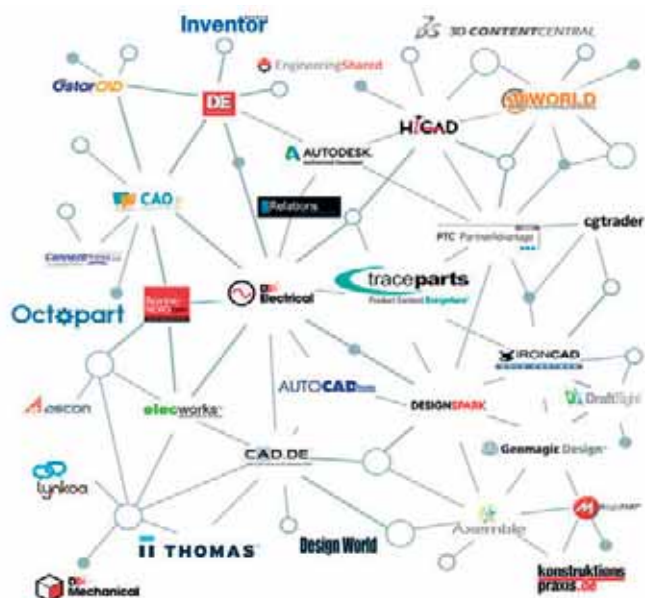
Inventor

3D CONTENTCENTRAL

EngineeringShared

OstorCAD

DE

WORLD

HiCAD

AUTODESK

CAD

Relations

cgtrader

PTC PartnerAdvantage

Octopart

Electrical

traceparts

Product Content Everywhere

IRONCAD

AUTOCAD

DESIGNSPARK

DraftSight

ascon

elecworks

Genmagic Design

CAD.DE

lynkoa

Assemble

THOMAS

Design World

konstruktions praxis.de

Mechanical